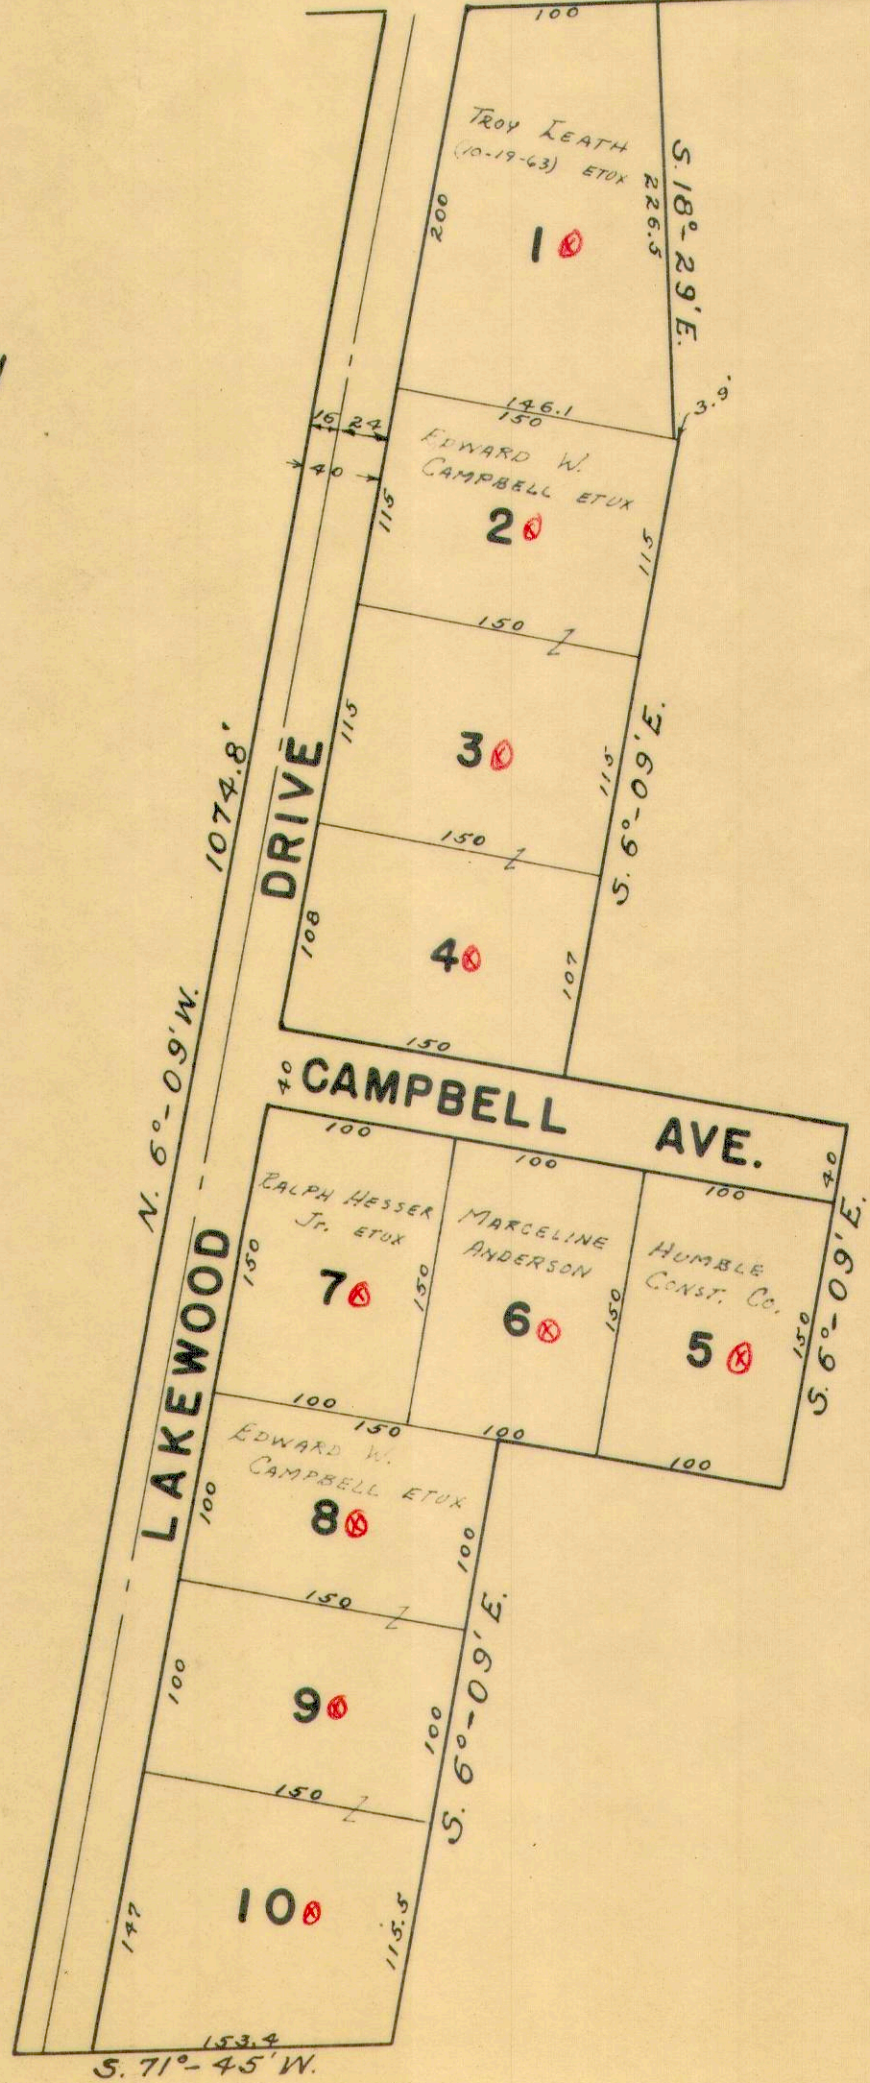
100

TROY LEATH (10-19-63) ETUX

S. 18°-29' E.

226.5

200

1

146.1
150

3.9

15 24

40

EDWARD W. CAMPBELL ETUX

115

2

115

150

3

115

115

S. 6°-09' E.

150

1074.8'

DRIVE

108

4

107

150

40

CAMPBELL AVE.

40

100

100

100

RALPH HESSER JR. ETUX

MARCELINE ANDERSON

HUMBLE CONST. CO.

S. 6°-09' E.

150

7

150

6

150

5

150

N. 6°-09' W.

100

150

100

100

EDWARD W. CAMPBELL ETUX

100

8

100

LAKEWOOD

150

S. 6°-09' E.

100

9

100

150

10

147

115.5

153.4

S. 71°- 45' W.